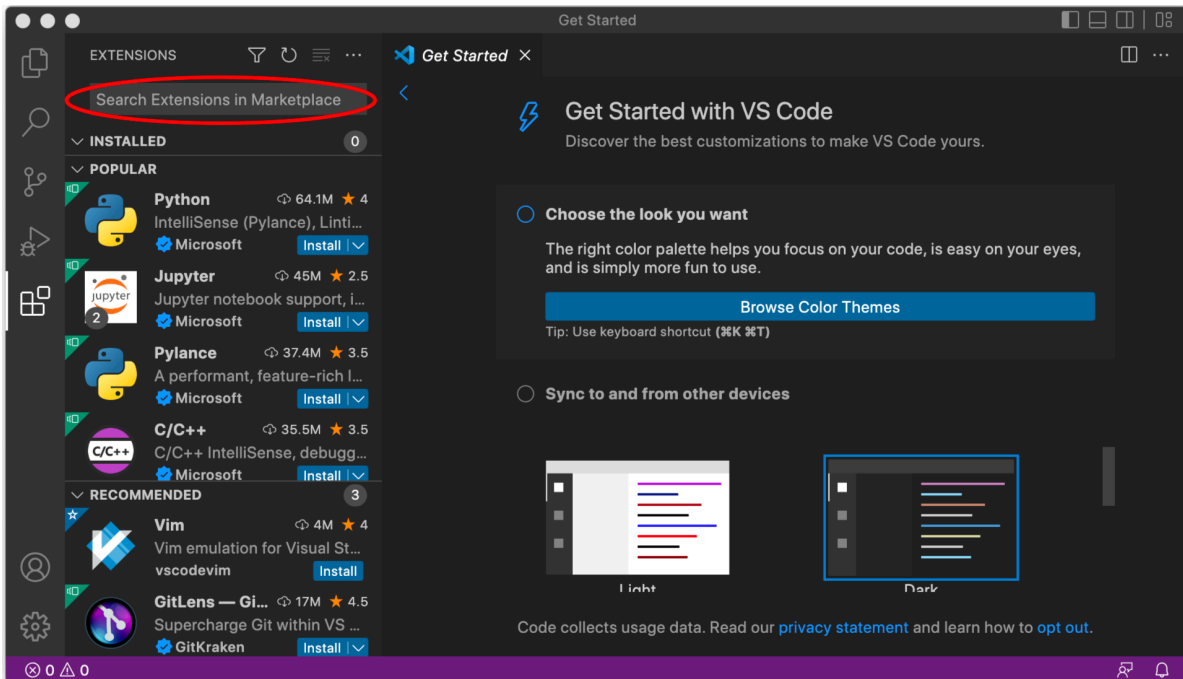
Get Started

EXTENSIONS

Search Extensions in Marketplace

INSTALLED 0

POPULAR

Python 64.1M ★ 4
IntelliSense (Pylance), Linti...
Microsoft Install

Jupyter 45M ★ 2.5
Jupyter notebook support, i...
Microsoft Install

Pylance 37.4M ★ 3.5
A performant, feature-rich l...
Microsoft Install

C/C++ 35.5M ★ 3.5
C/C++ IntelliSense, debugg...
Microsoft Install

RECOMMENDED 3

Vim 4M ★ 4
Vim emulation for Visual St...
vscodevim Install

GitLens — Gi... 17M ★ 4.5
Supercharge Git within VS ...
GitKraken Install

Get Started ×

Get Started with VS Code
Discover the best customizations to make VS Code yours.

Choose the look you want
The right color palette helps you focus on your code, is easy on your eyes, and is simply more fun to use.

Browse Color Themes

Tip: Use keyboard shortcut (⌘K ⌘T)

Sync to and from other devices

Light

Dark

Code collects usage data. Read our privacy statement and learn how to opt out.

⊗ 0 ⚠ 0